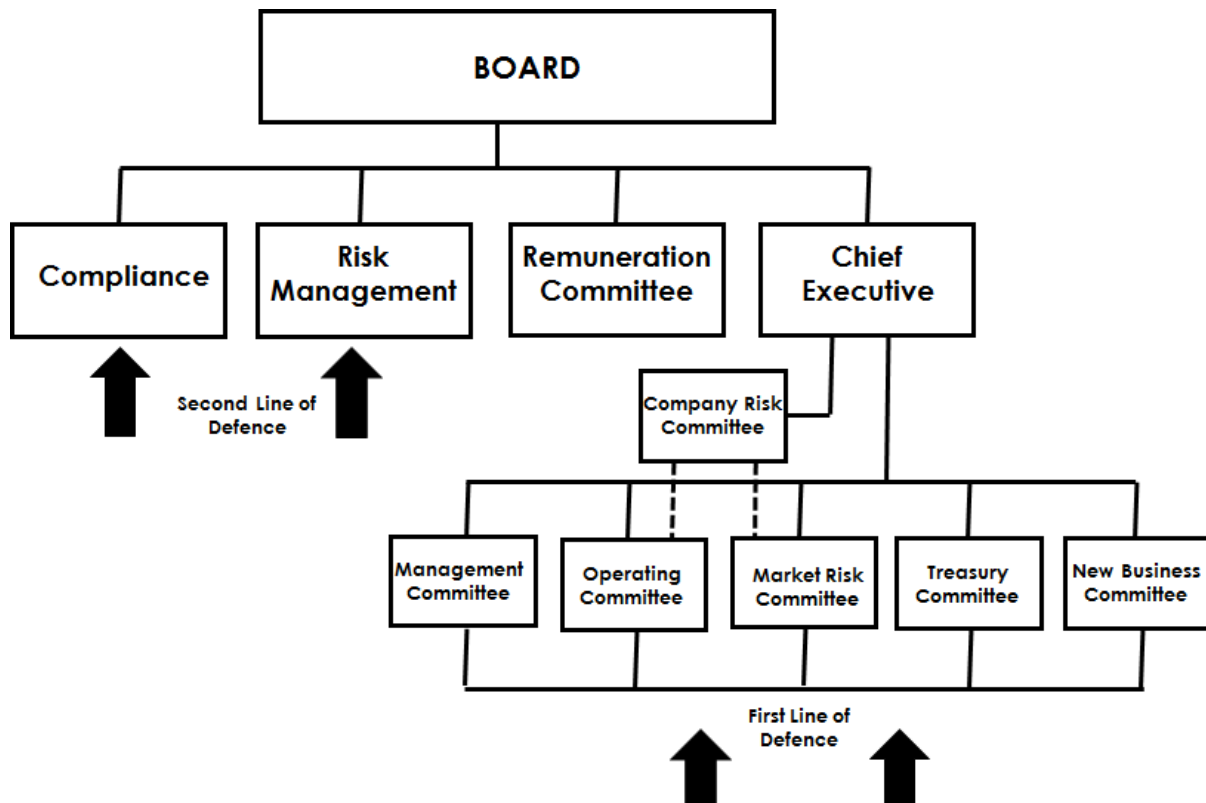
BOARD

Compliance

Risk Management

Remuneration Committee

Chief Executive

Second Line of Defence

Company Risk Committee

Management Committee

Operating Committee

Market Risk Committee

Treasury Committee

New Business Committee

First Line of Defence